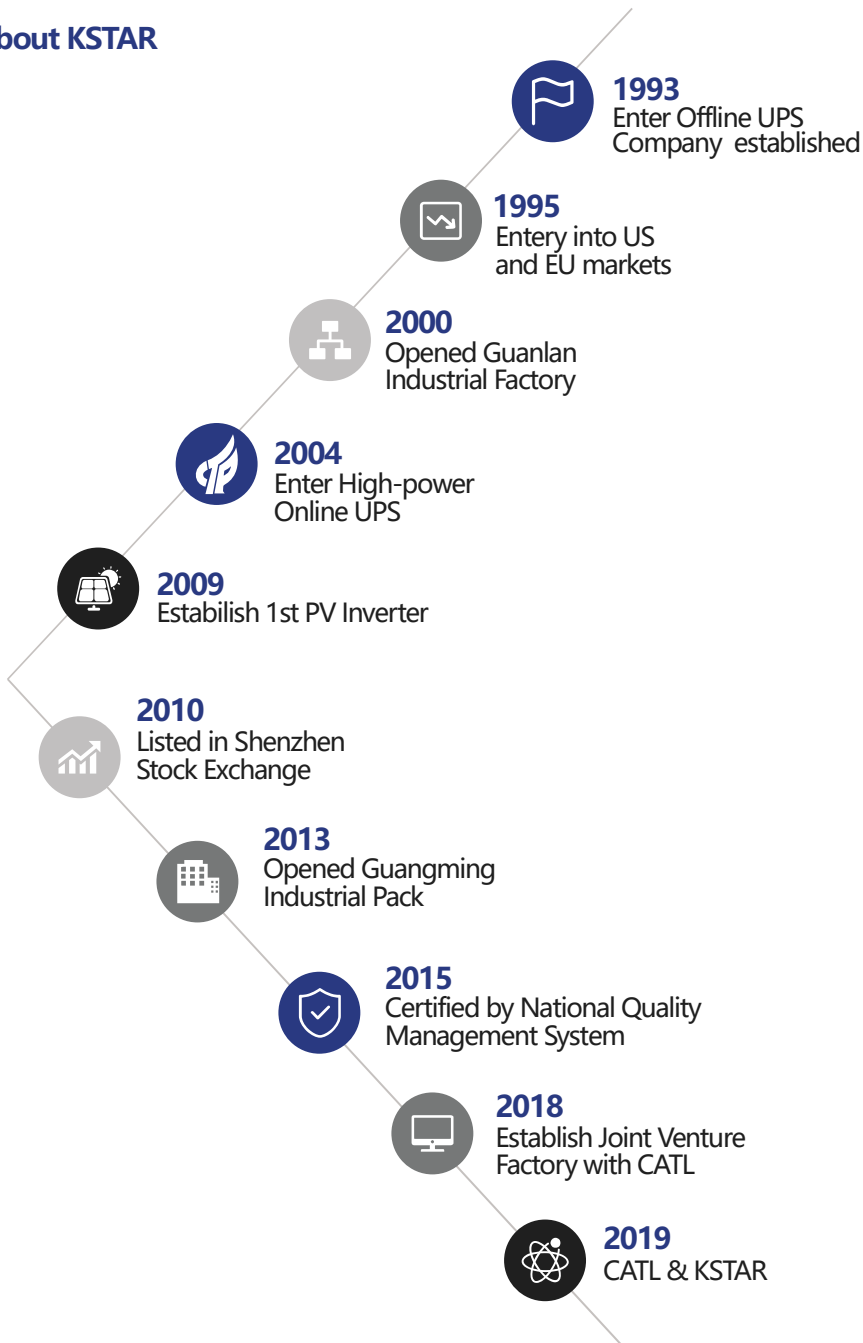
bout KSTAR

1993
Enter Offline UPS
Company established

1995
Entery into US
and EU markets

2000
Opened Guanlan
Industrial Factory

2004
Enter High-power
Online UPS

2009
Estabilish 1st PV Inverter

2010
Listed in Shenzhen
Stock Exchange

2013
Opened Guangming
Industrial Pack

2015
Certified by National Quality
Management System

2018
Establish Joint Venture
Factory with CATL

2019
CATL & KSTAR